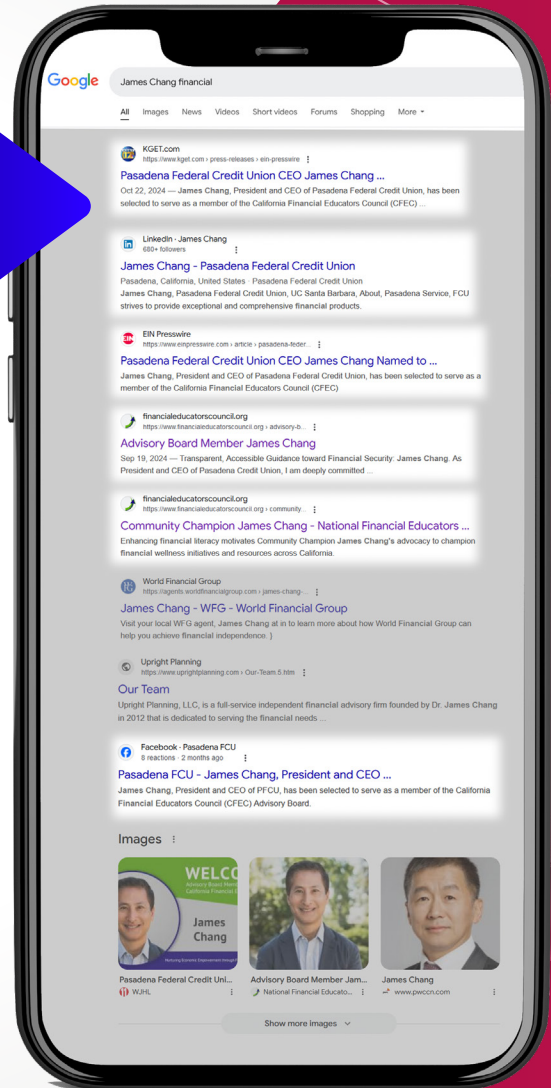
Google James Chang financial

All Images News Videos Short videos Forums Shopping More

KGET.com
https://www.kget.com › press-releases › ein-presswire

Pasadena Federal Credit Union CEO James Chang ...

Oct 22, 2024 — James Chang, President and CEO of Pasadena Federal Credit Union, has been selected to serve as a member of the California Financial Educators Council (CFEC) ...

LinkedIn · James Chang
680+ followers

James Chang - Pasadena Federal Credit Union

Pasadena, California, United States · Pasadena Federal Credit Union
James Chang, Pasadena Federal Credit Union, UC Santa Barbara, About, Pasadena Service, FCU strives to provide exceptional and comprehensive financial products.

EIN Presswire
https://www.einpresswire.com › article › pasadena-feder...

Pasadena Federal Credit Union CEO James Chang Named to ...

James Chang, President and CEO of Pasadena Federal Credit Union, has been selected to serve as a member of the California Financial Educators Council (CFEC)

financialeducatorscouncil.org
https://www.financialeducatorscouncil.org › advisory-b...

Advisory Board Member James Chang

Sep 19, 2024 — Transparent, Accessible Guidance toward Financial Security: James Chang. As President and CEO of Pasadena Credit Union, I am deeply committed ...

financialeducatorscouncil.org
https://www.financialeducatorscouncil.org › community...

Community Champion James Chang - National Financial Educators ...

Enhancing financial literacy motivates Community Champion James Chang's advocacy to champion financial wellness initiatives and resources across California.

World Financial Group
https://agents.worldfinancialgroup.com › james-chang-...

James Chang - WFG - World Financial Group

Visit your local WFG agent, James Chang at in to learn more about how World Financial Group can help you achieve financial independence. )

Upright Planning
https://www.uprightplanning.com › Our-Team.5.htm

Our Team

Upright Planning, LLC, is a full-service independent financial advisory firm founded by Dr. James Chang in 2012 that is dedicated to serving the financial needs ...

Facebook · Pasadena FCU
8 reactions · 2 months ago

Pasadena FCU - James Chang, President and CEO ...

James Chang, President and CEO of PFCU, has been selected to serve as a member of the California Financial Educators Council (CFEC) Advisory Board.

Images

WELCO
James Chang

Pasadena Federal Credit Uni...
WJHL

Advisory Board Member Jam...
National Financial Educato...

James Chang
www.pwccn.com

Show more images